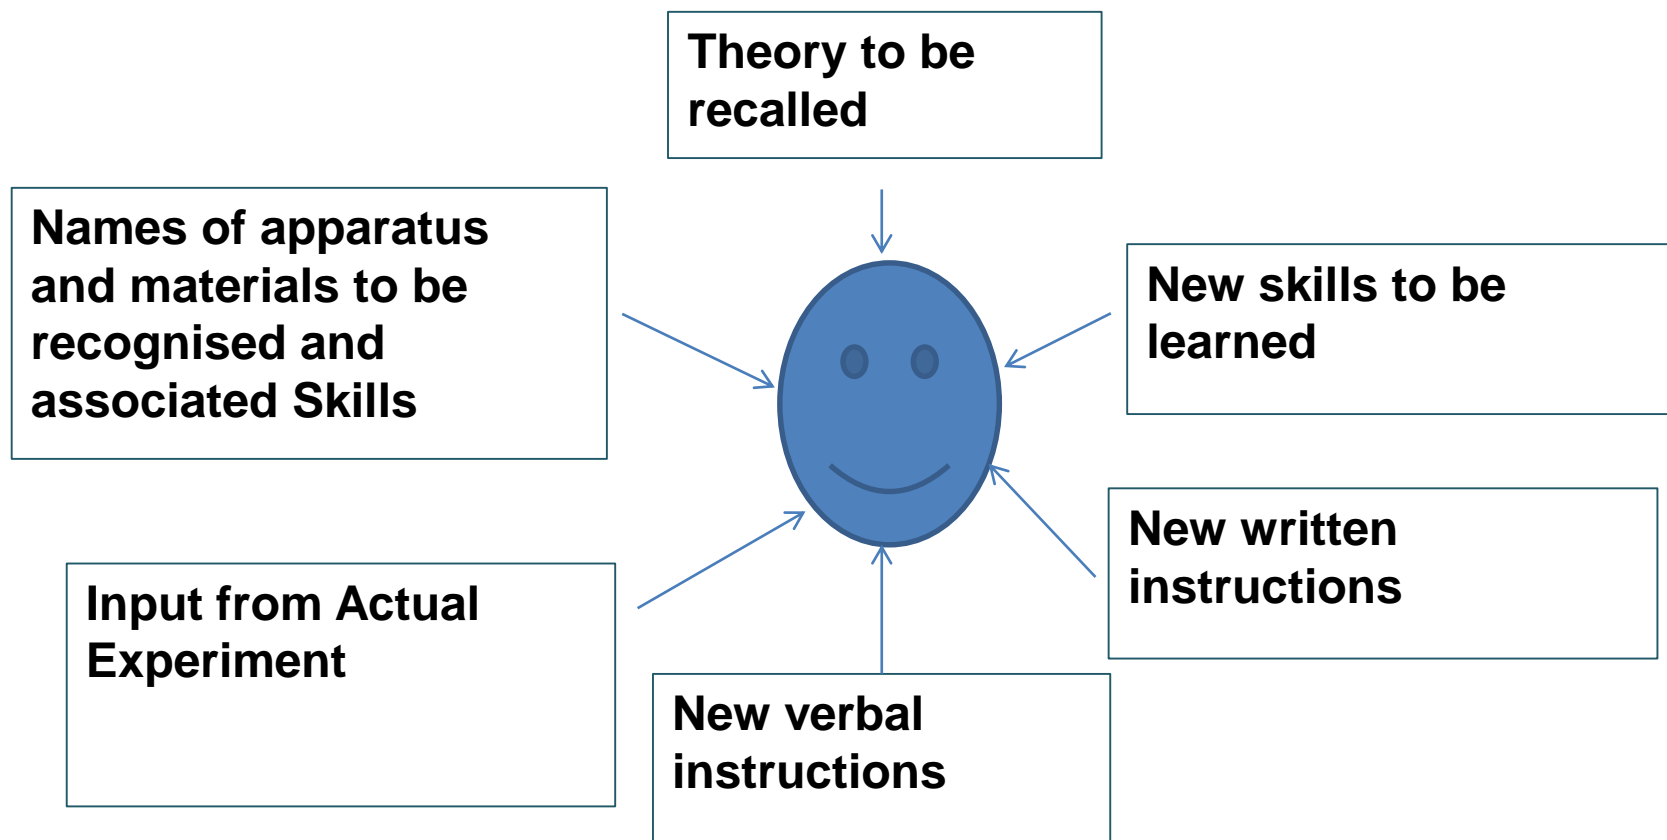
Theory to be recalled

Names of apparatus and materials to be recognised and associated Skills

New skills to be learned

New written instructions

Input from Actual Experiment

New verbal instructions